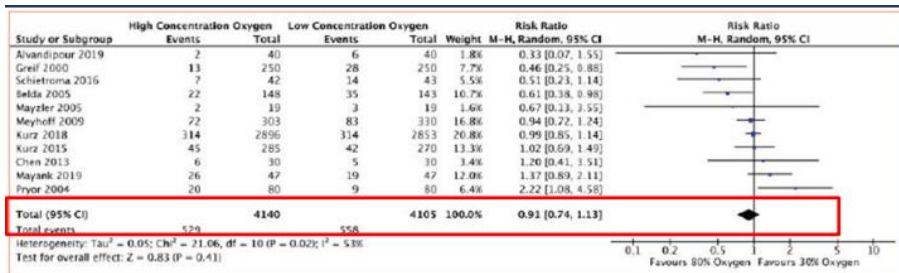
| Study or Subgroup | High Concentration Oxygen Events | High Concentration Oxygen Total | Low Concentration Oxygen Events | Low Concentration Oxygen Total | Weight | Risk Ratio M-H, Random, 95% CI |
|---|---|---|---|---|---|---|
| Alvandipour 2019 | 2 | 40 | 6 | 40 | 1.8% | 0.33 [0.07, 1.55] |
| Greif 2000 | 13 | 250 | 28 | 250 | 7.7% | 0.46 [0.25, 0.88] |
| Schietroma 2016 | 7 | 42 | 14 | 43 | 5.5% | 0.51 [0.23, 1.14] |
| Belda 2005 | 22 | 148 | 35 | 143 | 10.7% | 0.61 [0.38, 0.98] |
| Mayzler 2005 | 2 | 19 | 3 | 19 | 1.6% | 0.67 [0.13, 3.55] |
| Meyhoff 2009 | 72 | 303 | 83 | 330 | 16.8% | 0.94 [0.72, 1.24] |
| Kurz 2018 | 314 | 2896 | 314 | 2853 | 20.8% | 0.99 [0.85, 1.14] |
| Kurz 2015 | 45 | 285 | 42 | 270 | 13.3% | 1.02 [0.69, 1.49] |
| Chen 2013 | 6 | 30 | 5 | 30 | 3.4% | 1.20 [0.41, 3.51] |
| Mayank 2019 | 26 | 47 | 19 | 47 | 12.0% | 1.37 [0.89, 2.11] |
| Pryor 2004 | 20 | 80 | 9 | 80 | 6.4% | 2.22 [1.08, 4.58] |
| **Total (95% CI)** | | **4140** | | **4105** | **100.0%** | **0.91 [0.74, 1.13]** |
| Total events | 529 | | 558 | | | |

Risk Ratio
M-H, Random, 95% CI

Heterogeneity: Tau² = 0.05; Chi² = 21.06, df = 10 (P = 0.02); I² = 53%
Test for overall effect: Z = 0.83 (P = 0.41)

0.1 0.2 0.5 1 2 5 10
Favours 80% Oxygen Favours 30% Oxygen